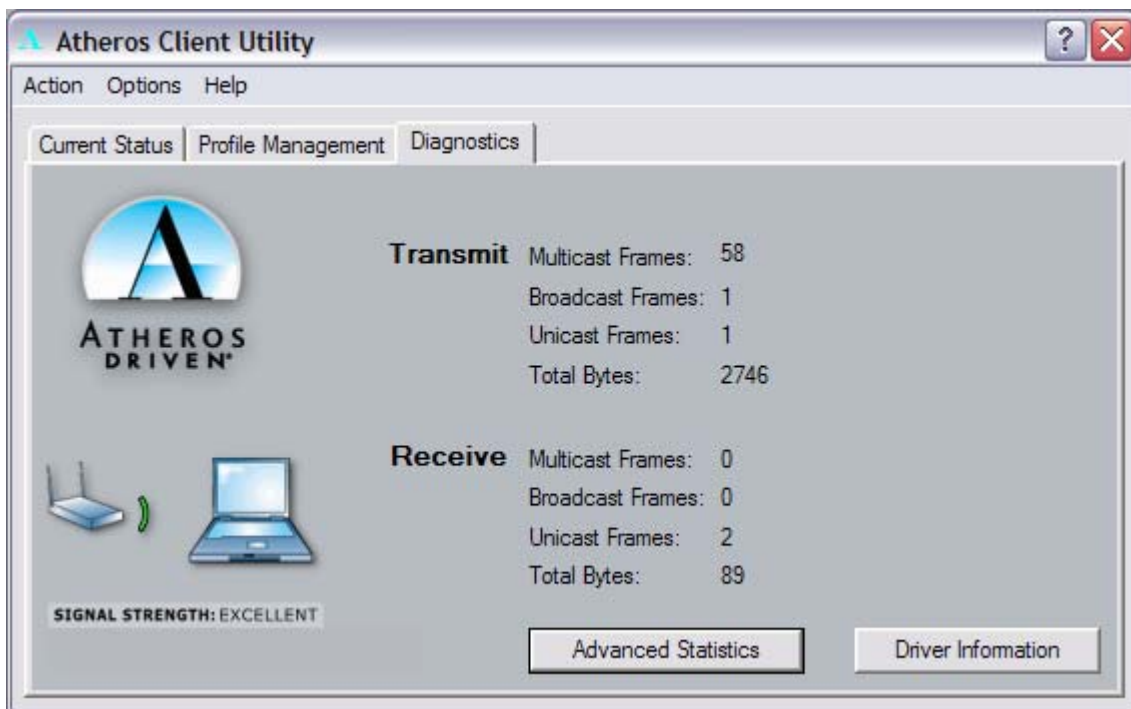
Atheros Client Utility

Action Options Help

Current Status | Profile Management | Diagnostics

ATHEROS
DRIVEN

Transmit
Multicast Frames: 58
Broadcast Frames: 1
Unicast Frames: 1
Total Bytes: 2746

Receive
Multicast Frames: 0
Broadcast Frames: 0
Unicast Frames: 2
Total Bytes: 89

SIGNAL STRENGTH: EXCELLENT

Advanced Statistics

Driver Information